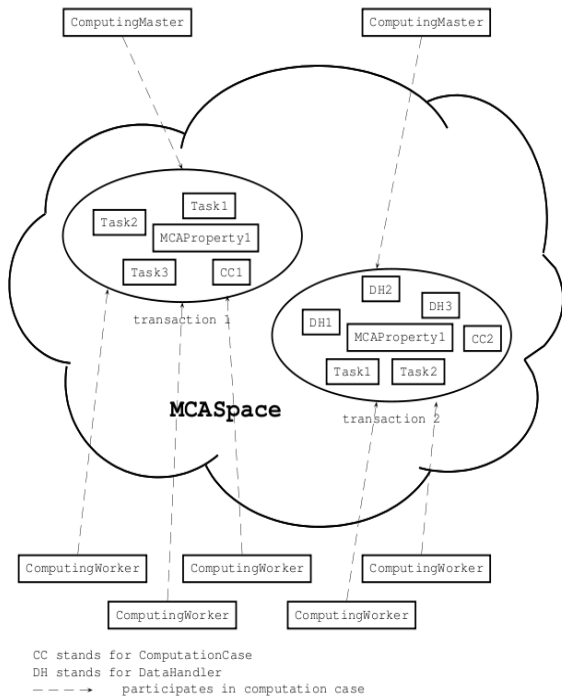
ComputingMaster

ComputingMaster

Task1

Task2

MCAProperty1

Task3

CC1

transaction 1

DH2

DH3

DH1

MCAProperty1

CC2

Task1

Task2

MCASpace

transaction 2

ComputingWorker

ComputingWorker

ComputingWorker

ComputingWorker

ComputingWorker

CC stands for ComputationCase
DH stands for DataHandler
participates in computation case